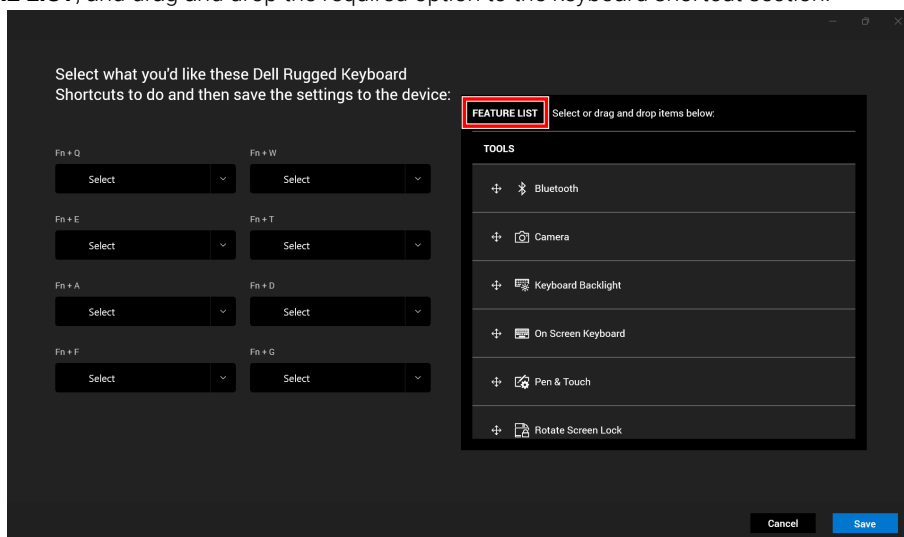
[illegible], and drag and drop the required option to the keyboard shortcut section.

Select what you'd like these Dell Rugged Keyboard Shortcuts to do and then save the settings to the device:

Fn + Q
Select
Fn + W
Select
Fn + E
Select
Fn + T
Select
Fn + A
Select
Fn + D
Select
Fn + F
Select
Fn + G
Select

FEATURE LIST Select or drag and drop items below:

TOOLS

Bluetooth

Camera

Keyboard Backlight

On Screen Keyboard

Pen & Touch

Rotate Screen Lock

Cancel
Save